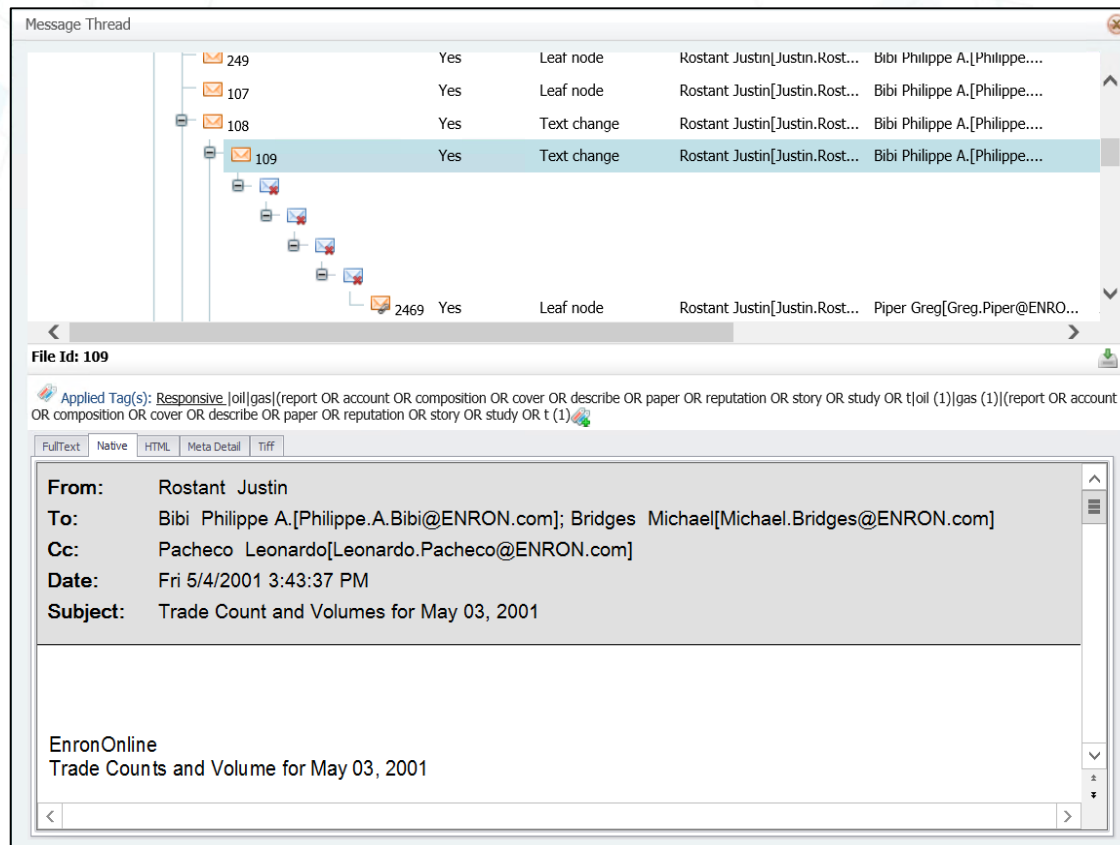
Message Thread

| | | | | |
|---|---|---|---|---|
| 249 | Yes | Leaf node | Rostant Justin[Justin.Rost... | Bibi Philippe A.[Philippe.... |
| 107 | Yes | Leaf node | Rostant Justin[Justin.Rost... | Bibi Philippe A.[Philippe.... |
| 108 | Yes | Text change | Rostant Justin[Justin.Rost... | Bibi Philippe A.[Philippe.... |
| 109 | Yes | Text change | Rostant Justin[Justin.Rost... | Bibi Philippe A.[Philippe.... |
| 2469 | Yes | Leaf node | Rostant Justin[Justin.Rost... | Piper Greg[Greg.Piper@ENRO... |

File Id: 109

Applied Tag(s): Responsive |oil|gas|(report OR account OR composition OR cover OR describe OR paper OR reputation OR story OR study OR t|oil (1)|gas (1)|(report OR account OR composition OR cover OR describe OR paper OR reputation OR story OR study OR t (1)

FullText Native HTML Meta Detail Tiff

From: Rostant Justin
To: Bibi Philippe A.[Philippe.A.Bibi@ENRON.com]; Bridges Michael[Michael.Bridges@ENRON.com]
Cc: Pacheco Leonardo[Leonardo.Pacheco@ENRON.com]
Date: Fri 5/4/2001 3:43:37 PM
Subject: Trade Count and Volumes for May 03, 2001

EnronOnline
Trade Counts and Volume for May 03, 2001